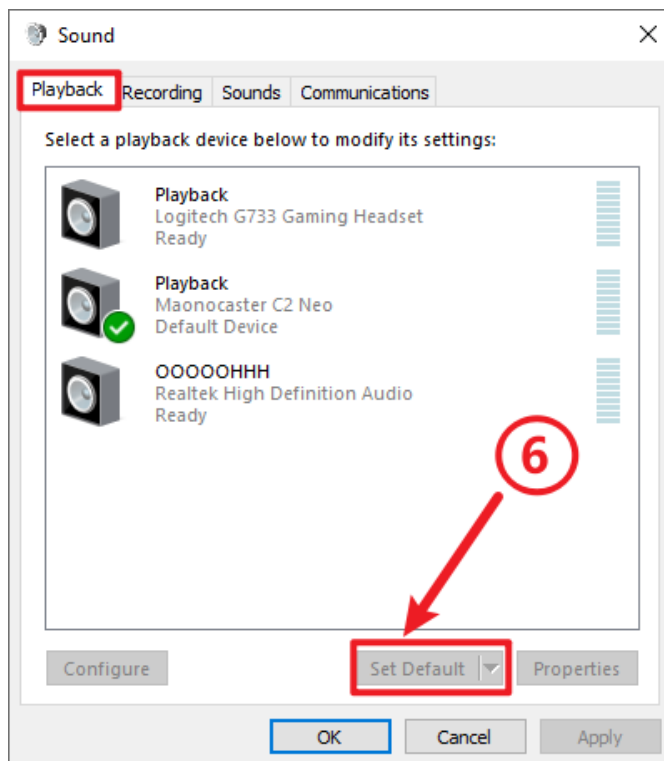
Sound

Playback Recording Sounds Communications

Select a playback device below to modify its settings:

Playback
Logitech G733 Gaming Headset
Ready

Playback
Maonocaster C2 Neo
Default Device

OOOOOHHH
Realtek High Definition Audio
Ready

6

Configure Set Default Properties

OK Cancel Apply